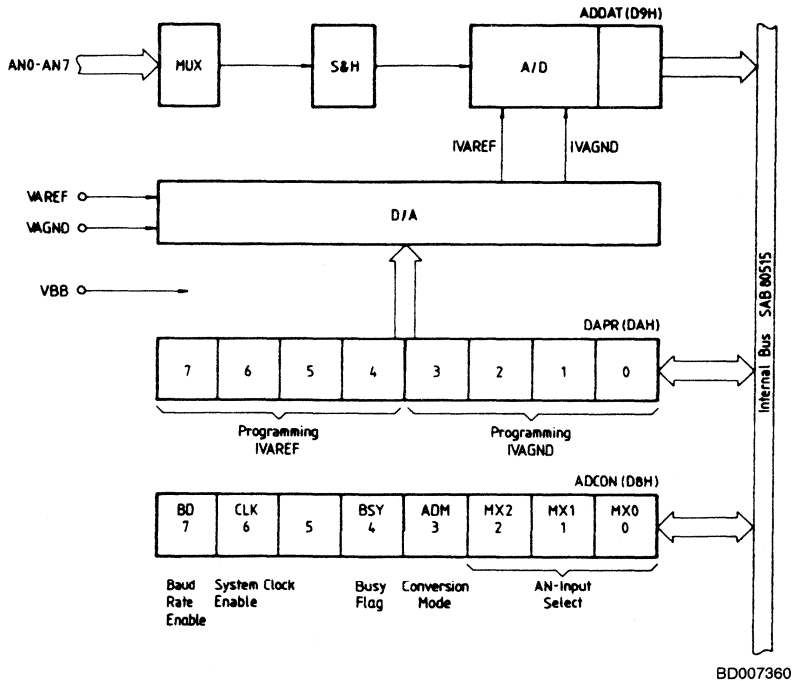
ADDAT (D9H)

AN0-AN7

MUX

S&H

A/D

IVAREF

IVAGND

VAREF

VAGND

D/A

VBB

DAPR (DAH)

| 7 | 6 | 5 | 4 | 3 | 2 | 1 | 0 |
|---|---|---|---|---|---|---|---|

Programming IVAREF

Programming IVAGND

ADCON (D8H)

| BD 7 | CLK 6 | 5 | BSY 4 | ADM 3 | MX2 2 | MX1 1 | MX0 0 |
|---|---|---|---|---|---|---|---|

Baud Rate Enable

System Clock Enable

Busy Flag

Conversion Mode

AN-Input Select

Internal Bus SAB 80515

BD007360